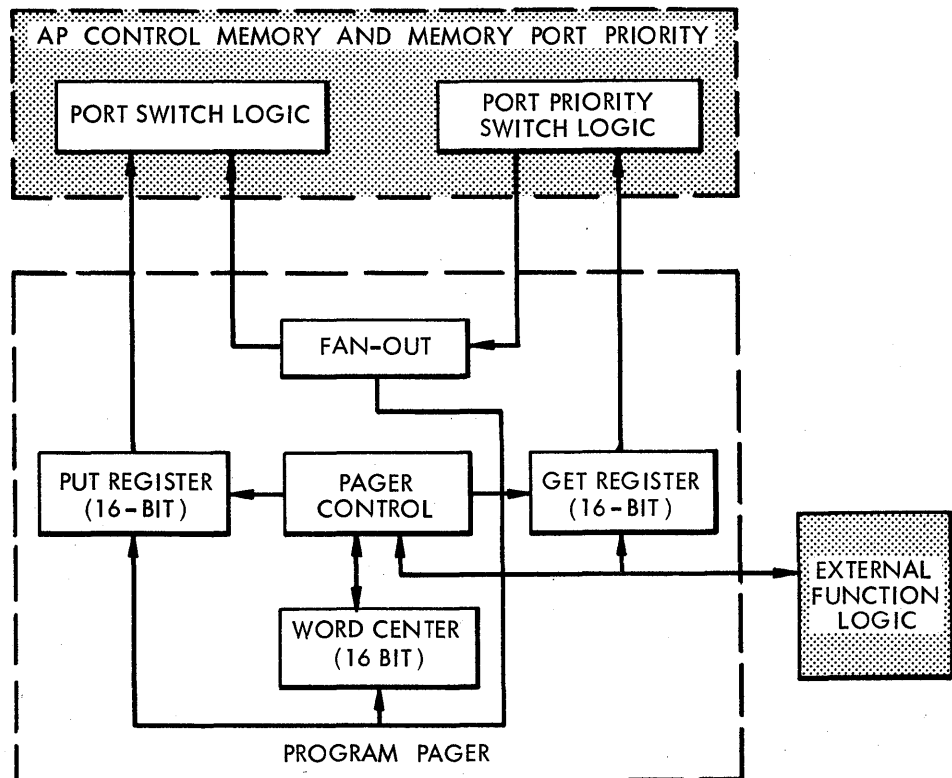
AP CONTROL MEMORY AND MEMORY PORT PRIORITY

PORT SWITCH LOGIC

PORT PRIORITY SWITCH LOGIC

FAN-OUT

PUT REGISTER (16-BIT)

PAGER CONTROL

GET REGISTER (16-BIT)

EXTERNAL FUNCTION LOGIC

WORD CENTER (16 BIT)

PROGRAM PAGER